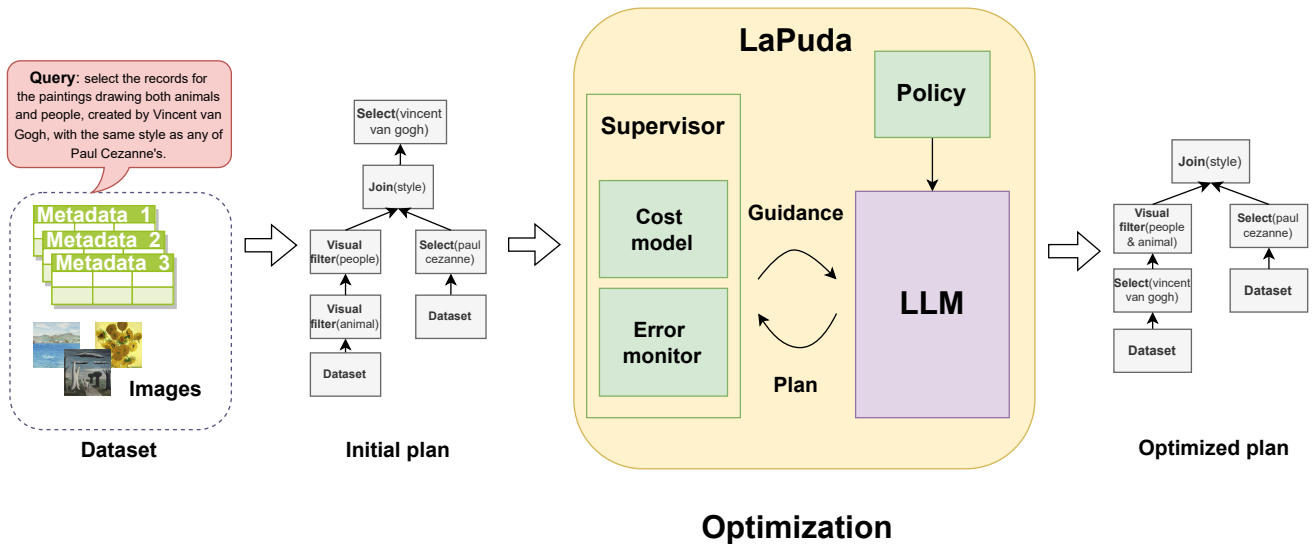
**Query**: select the records for the paintings drawing both animals and people, created by Vincent van Gogh, with the same style as any of Paul Cezanne's.

Metadata 1
Metadata 2
Metadata 3

Images

Dataset

**Select**(vincent van gogh)

**Join**(style)

**Visual filter**(people)

**Select**(paul cezanne)

**Visual filter**(animal)

Dataset

Dataset

Initial plan

LaPuda

Policy

Supervisor

Cost model

Error monitor

Guidance

Plan

LLM

Optimization

**Join**(style)

**Visual filter**(people & animal)

**Select**(paul cezanne)

**Select**(vincent van gogh)

Dataset

Dataset

Optimized plan